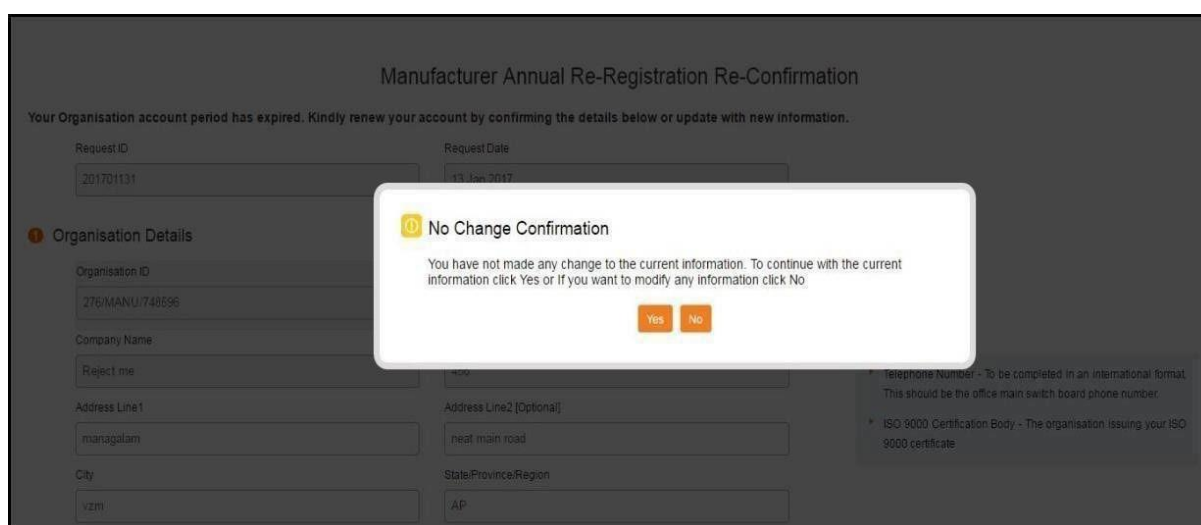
Manufacturer Annual Re-Registration Re-Confirmation

Your Organisation account period has expired. Kindly renew your account by confirming the details below or update with new information.

Request ID
201701131

Request Date
13 Jan 2017

Organisation Details

Organisation ID
276/MANU/748596

Company Name
Reject me

456

Address Line1
managalam

Address Line2 [Optional]
near main road

City
vzm

State/Province/Region
AP

No Change Confirmation

You have not made any change to the current information. To continue with the current information click Yes or If you want to modify any information click No

Yes No

Telephone Number - To be completed in an international format. This should be the office main switch board phone number.

ISO 9000 Certification Body - The organisation issuing your ISO 9000 certificate